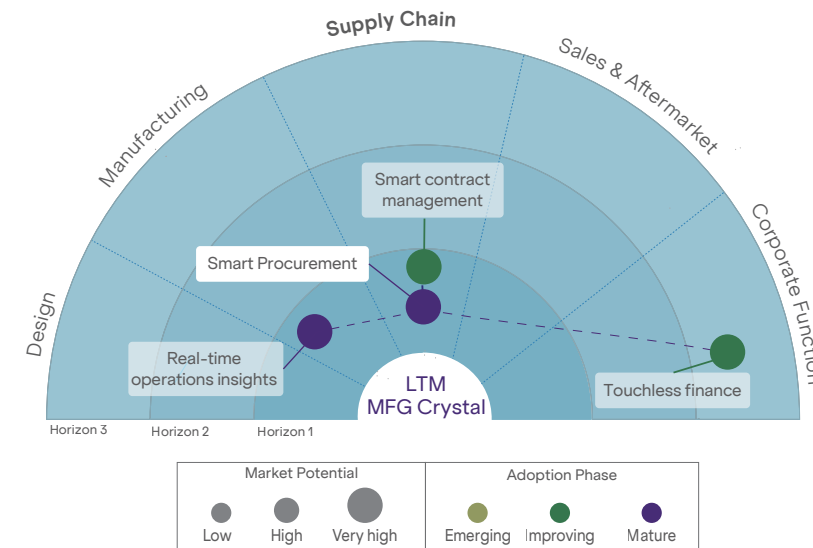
Supply Chain
Manufacturing
Sales & Aftermarket
Design
Corporate Function
Smart contract management
Smart Procurement
Real-time operations insights
Touchless finance
LTM MFG Crystal
Horizon 3
Horizon 2
Horizon 1

| Market Potential | Adoption Phase |
|---|---|
| Low High Very high | Emerging Improving Mature |